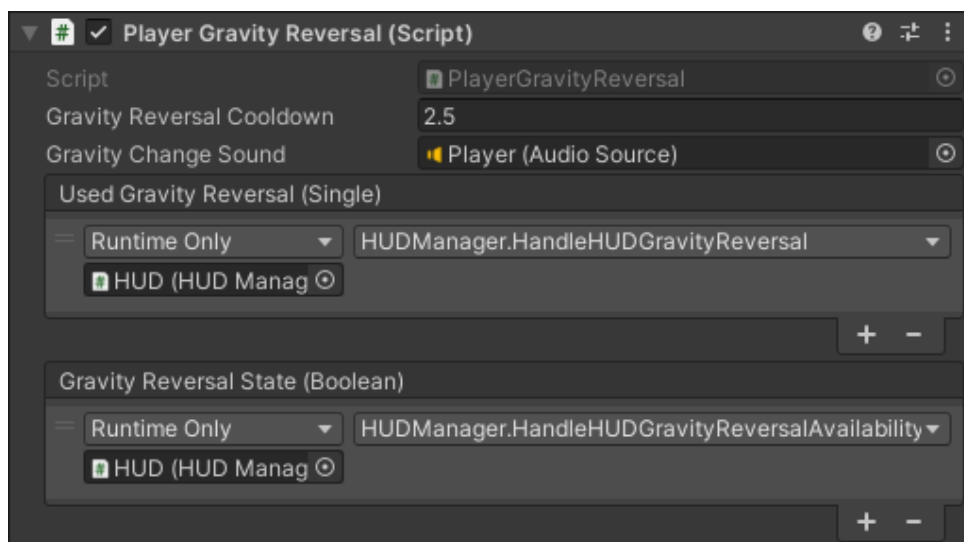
Player Gravity Reversal (Script)

| | |
|---|---|
| Script | PlayerGravityReversal |
| Gravity Reversal Cooldown | 2.5 |
| Gravity Change Sound | Player (Audio Source) |

Used Gravity Reversal (Single)

| | |
|---|---|
| Runtime Only | HUDManager.HandleHUDGravityReversal |
| HUD (HUD Manag | |

+ −

Gravity Reversal State (Boolean)

| | |
|---|---|
| Runtime Only | HUDManager.HandleHUDGravityReversalAvailability |
| HUD (HUD Manag | |

+ −